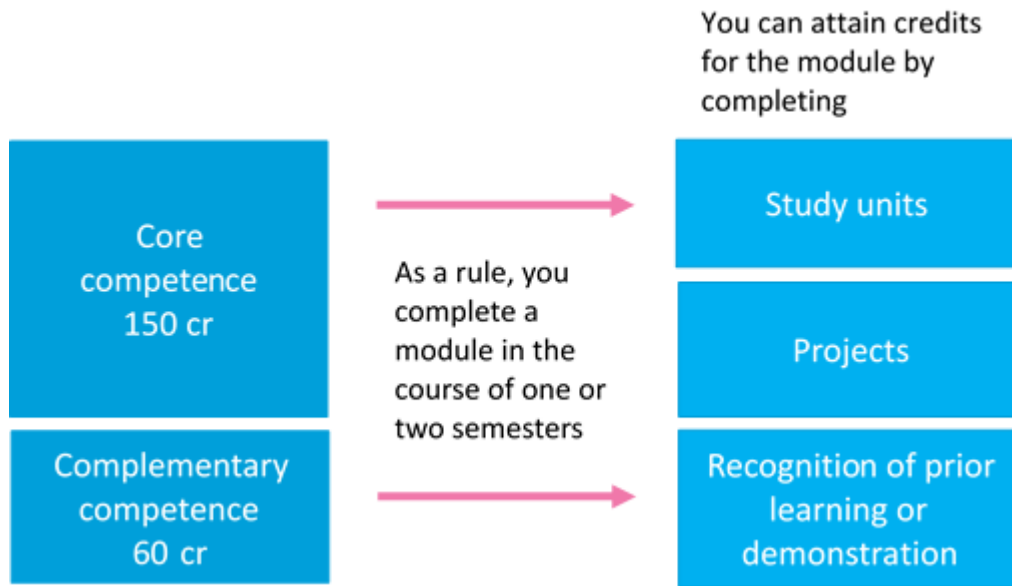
You can attain credits for the module by completing

Core competence 150 cr

Complementary competence 60 cr

As a rule, you complete a module in the course of one or two semesters

Study units

Projects

Recognition of prior learning or demonstration